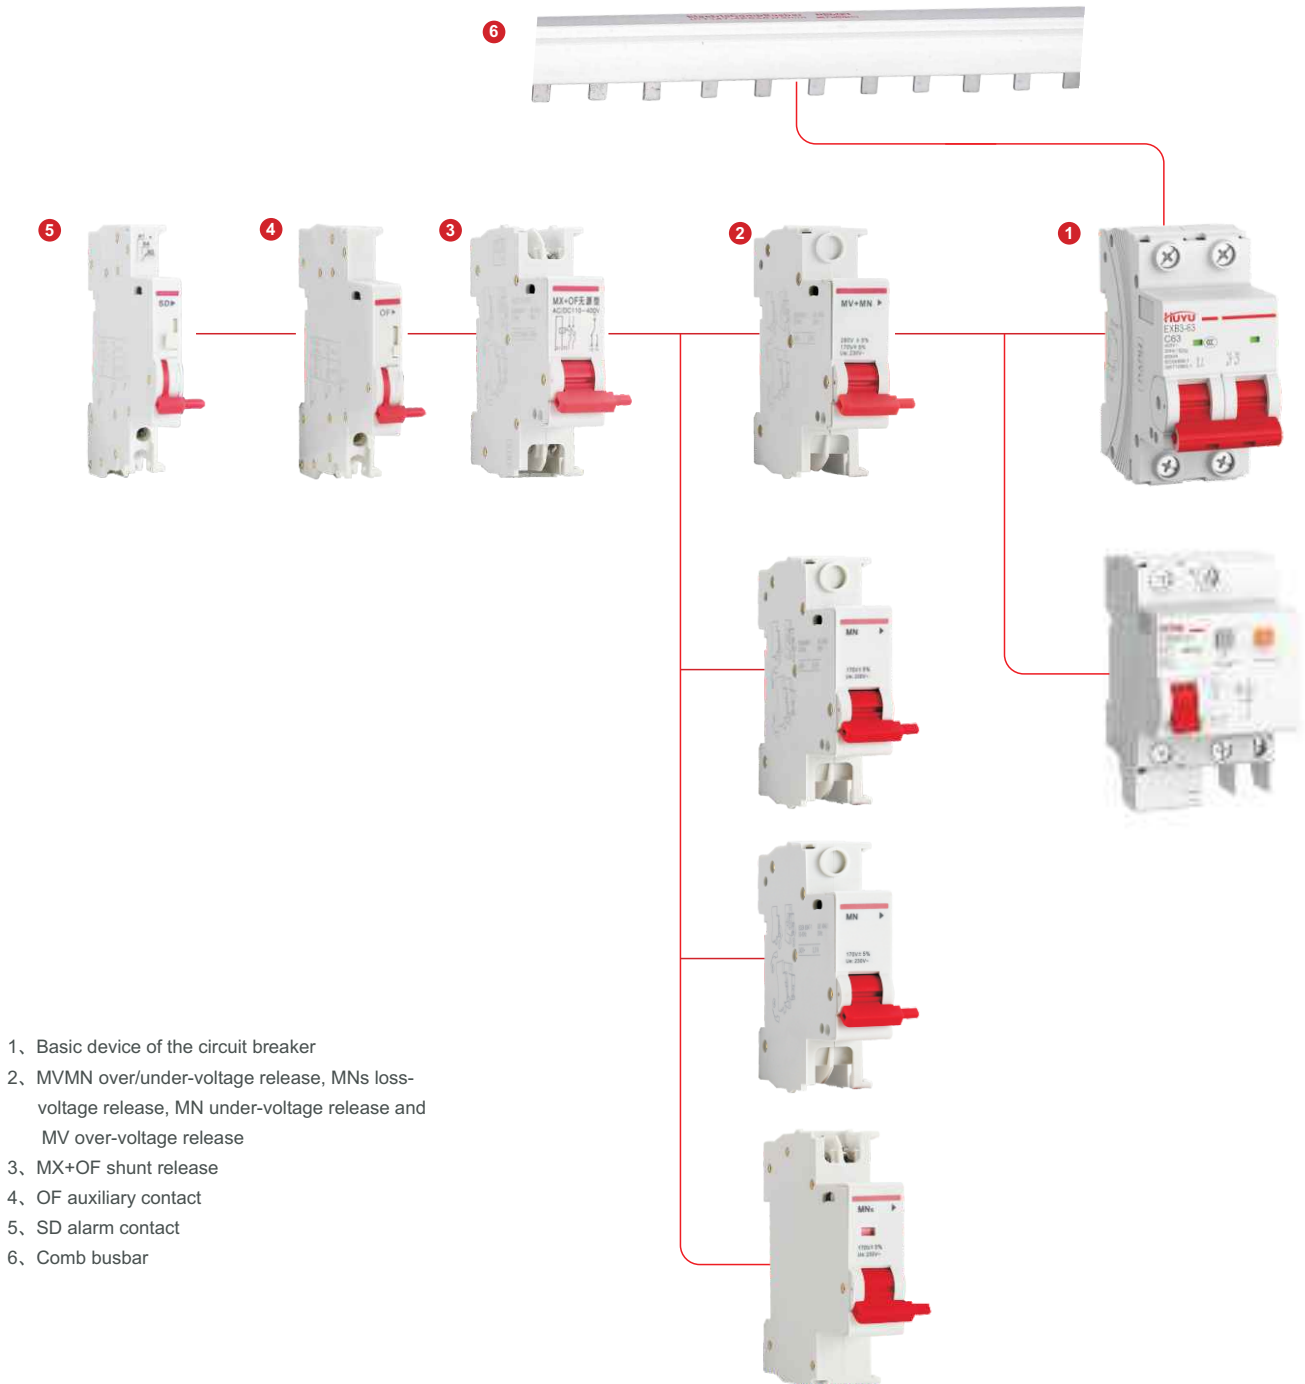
6

5 4 3 2 1

SD
OF
MX+OF
MV+MN
EXB3-63
C63

MN

MN

MNs

1、Basic device of the circuit breaker
2、MVMN over/under-voltage release, MNs loss-voltage release, MN under-voltage release and MV over-voltage release
3、MX+OF shunt release
4、OF auxiliary contact
5、SD alarm contact
6、Comb busbar